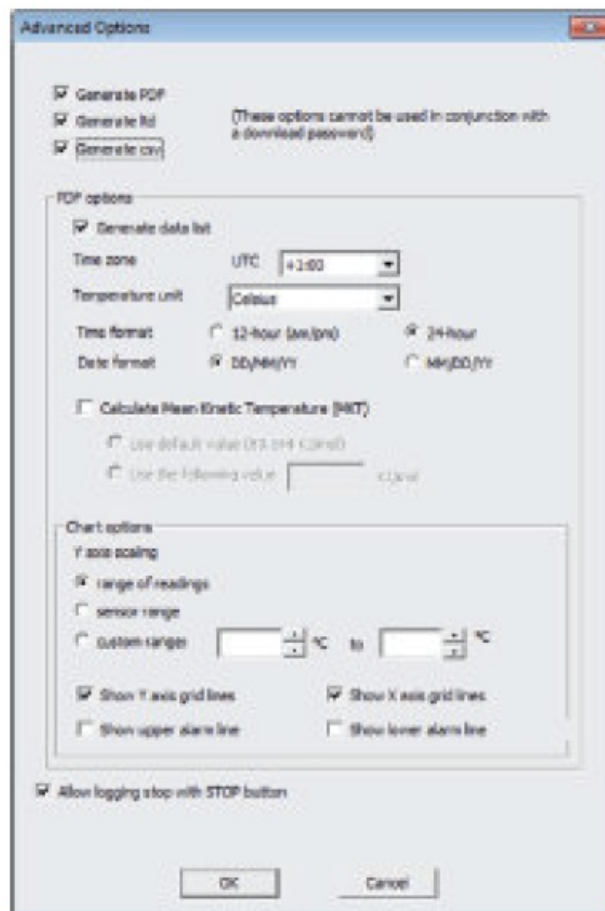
Advanced Options

Generate PDF
Generate lst
Generate csv

(These options cannot be used in conjunction with a download password)

PDF options

Generate data list

Time zone
UTC
+1:00

Temperature unit
Celsius

Time format
12-hour (am/pm)
24-hour

Date format
DD/MM/YY
MM/DD/YY

Calculate Mean Kinetic Temperature (MKT)

Use default value ([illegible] kJ/mol)
Use the following value
kJ/mol

Chart options

Y axis scaling

range of readings
sensor range
custom range
°C
to
°C

Show Y axis grid lines
Show X axis grid lines
Show upper alarm line
Show lower alarm line

Allow logging stop with STOP button

OK
Cancel